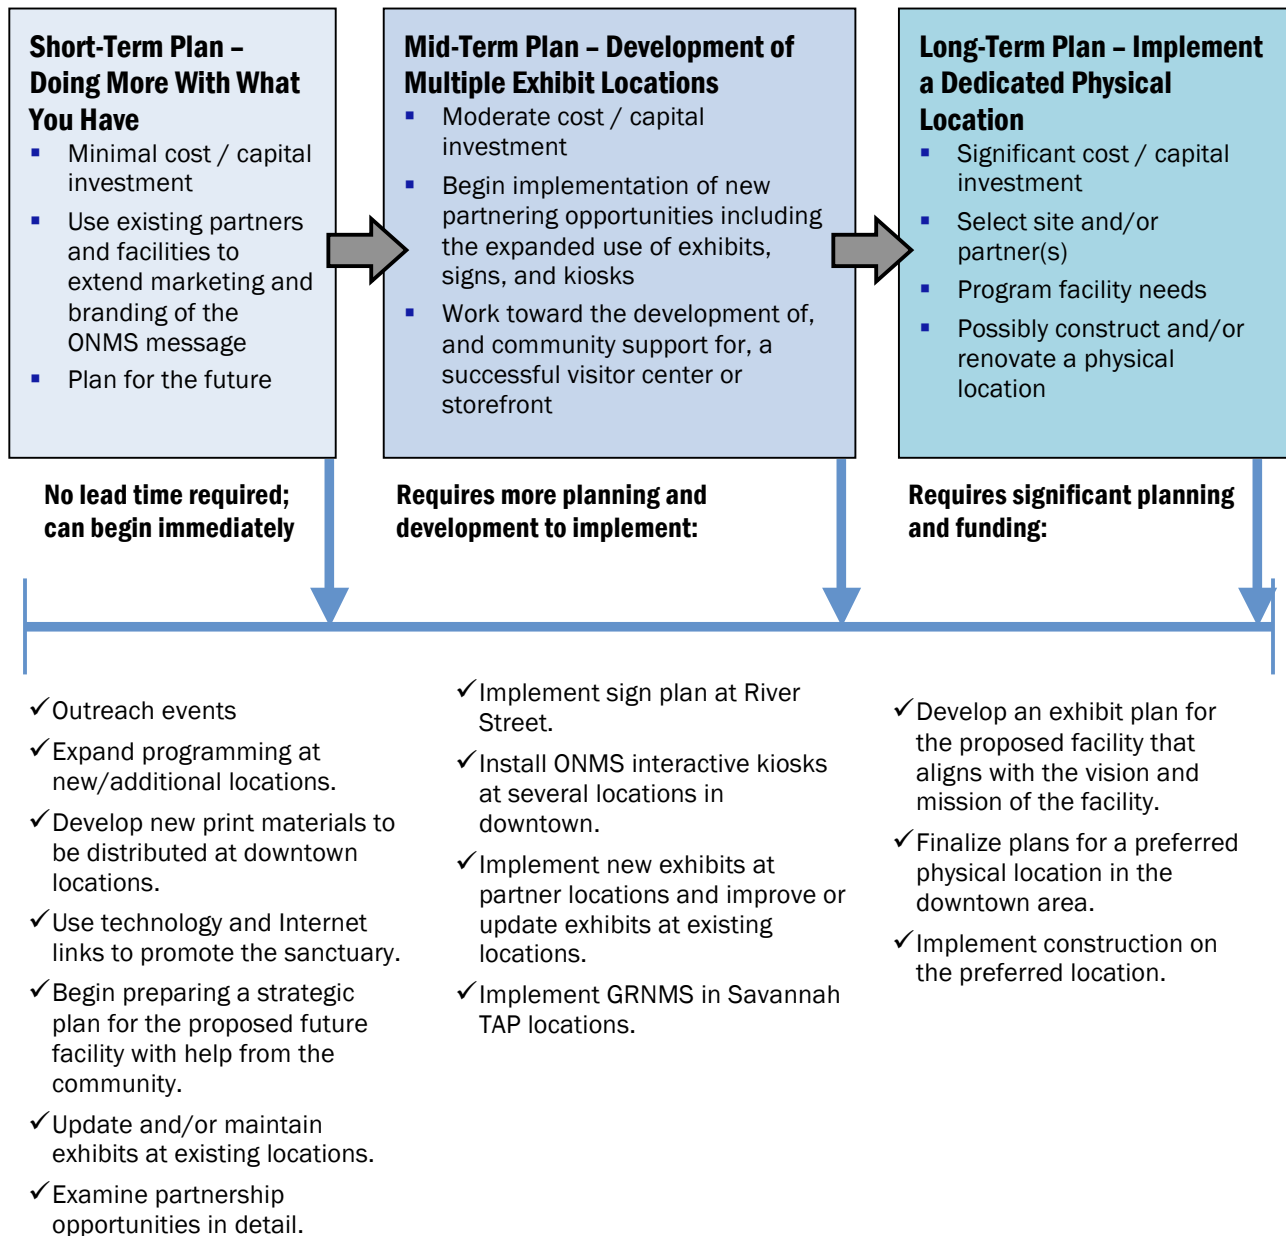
Short-Term Plan – Doing More With What You Have

- Minimal cost / capital investment
- Use existing partners and facilities to extend marketing and branding of the ONMS message
- Plan for the future

Mid-Term Plan – Development of Multiple Exhibit Locations

- Moderate cost / capital investment
- Begin implementation of new partnering opportunities including the expanded use of exhibits, signs, and kiosks
- Work toward the development of, and community support for, a successful visitor center or storefront

Long-Term Plan – Implement a Dedicated Physical Location

- Significant cost / capital investment
- Select site and/or partner(s)
- Program facility needs
- Possibly construct and/or renovate a physical location

No lead time required; can begin immediately

Requires more planning and development to implement:

Requires significant planning and funding:

✓Outreach events

✓Expand programming at new/additional locations.

✓Develop new print materials to be distributed at downtown locations.

✓Use technology and Internet links to promote the sanctuary.

✓Begin preparing a strategic plan for the proposed future facility with help from the community.

✓Update and/or maintain exhibits at existing locations.

✓Examine partnership opportunities in detail.

✓Implement sign plan at River Street.

✓Install ONMS interactive kiosks at several locations in downtown.

✓Implement new exhibits at partner locations and improve or update exhibits at existing locations.

✓Implement GRNMS in Savannah TAP locations.

✓Develop an exhibit plan for the proposed facility that aligns with the vision and mission of the facility.

✓Finalize plans for a preferred physical location in the downtown area.

✓Implement construction on the preferred location.